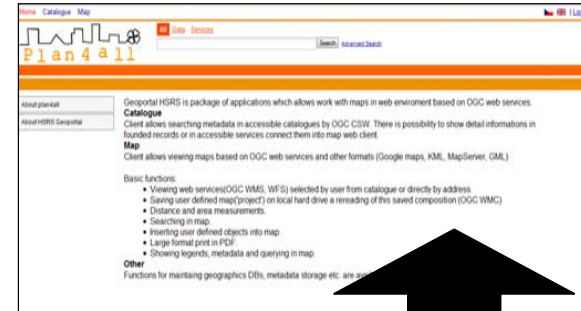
Home Catalogue Map

| Lo

Plan4all

All Data Services

Search Advanced Search

About plan4all

About HSRS Geoportal

Geoportal HSRS is package of applications which allows work with maps in web enviroment based on OGC web services.

Catalogue

Client allows searching metadata in accessible catalogues by OGC CSW. There is possibility to show detail informations in founded records or in accessible services connect them into map web client.

Map

Client allows viewing maps based on OGC web services and other formats (Google maps, KML, MapServer, GML)

Basic functions:

- Viewing web services(OGC WMS, WFS) selected by user from catalogue or directly by address.
- Saving user defined map('project') on local hard drive a rereading of this saved composition (OGC WMC)
- Distance and area measurements.
- Searching in map.
- Inserting user defined objects into map.
- Large format print in PDF.
- Showing legends, metadata and querying in map.

Other

Functions for maintaing geographics DBs, metadata storage etc. are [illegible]